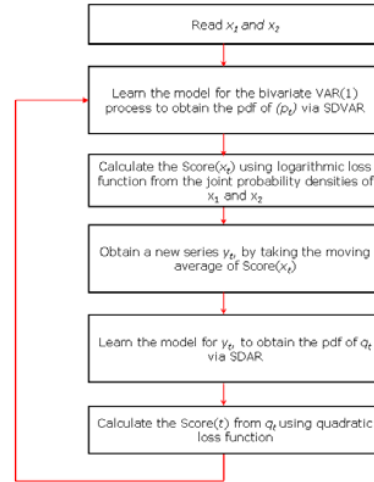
Read $x_1$ and $x_2$

Learn the model for the bivariate VAR(1) process to obtain the pdf of $(p_t)$ via SDVAR

Calculate the Score($x_t$) using logarithmic loss function from the joint probability densities of $x_1$ and $x_2$

Obtain a new series $y_t$, by taking the moving average of Score($x_t$)

Learn the model for $y_t$, to obtain the pdf of $q_t$ via SDAR

Calculate the Score($t$) from $q_t$ using quadratic loss function